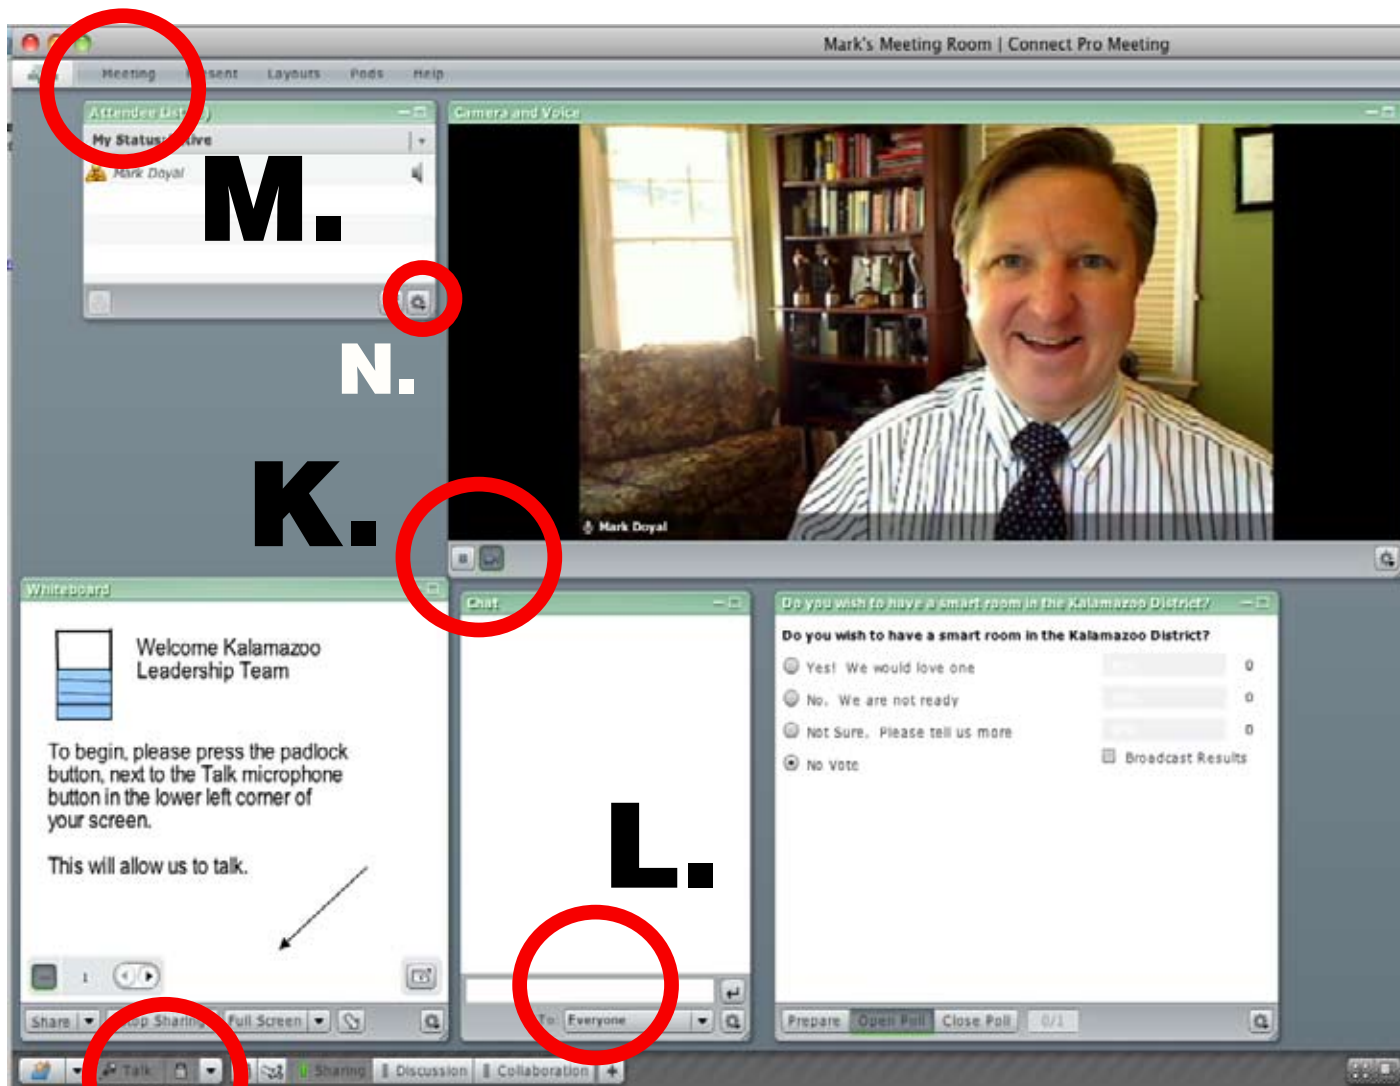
Mark's Meeting Room | Connect Pro Meeting

Meeting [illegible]sent Layouts Pods Help

Attendee List

My Status: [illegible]ive

Mark Doyal

M.

N.

K.

Camera and Voice

Mark Doyal

Whiteboard

Welcome Kalamazoo Leadership Team

To begin, please press the padlock button, next to the Talk microphone button in the lower left corner of your screen.

This will allow us to talk.

1

Share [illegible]op Sharing Full Screen

Chat

To: Everyone

L.

Do you wish to have a smart room in the Kalamazoo District?

Do you wish to have a smart room in the Kalamazoo District?

Yes! We would love one 0

No. We are not ready 0

Not Sure. Please tell us more 0

No Vote

Broadcast Results

Prepare Open Poll Close Poll 0/1

Talk Sharing Discussion Collaboration +